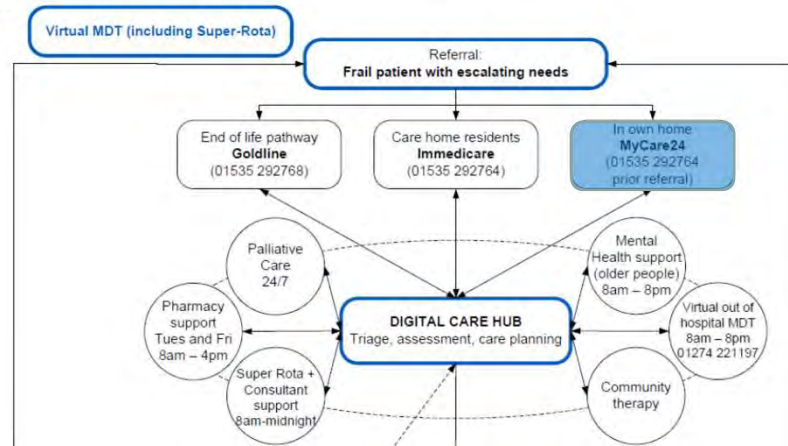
Virtual MDT (including Super-Rota)

Referral:
Frail patient with escalating needs

End of life pathway
Goldline
(01535 292768)

Care home residents
Immedicare
(01535 292764)

In own home
MyCare24
(01535 292764
prior referral)

Palliative Care 24/7

Mental Health support (older people) 8am – 8pm

Pharmacy support Tues and Fri 8am – 4pm

DIGITAL CARE HUB
Triage, assessment, care planning

Virtual out of hospital MDT 8am – 8pm 01274 221197

Super Rota + Consultant support 8am-midnight

Community therapy